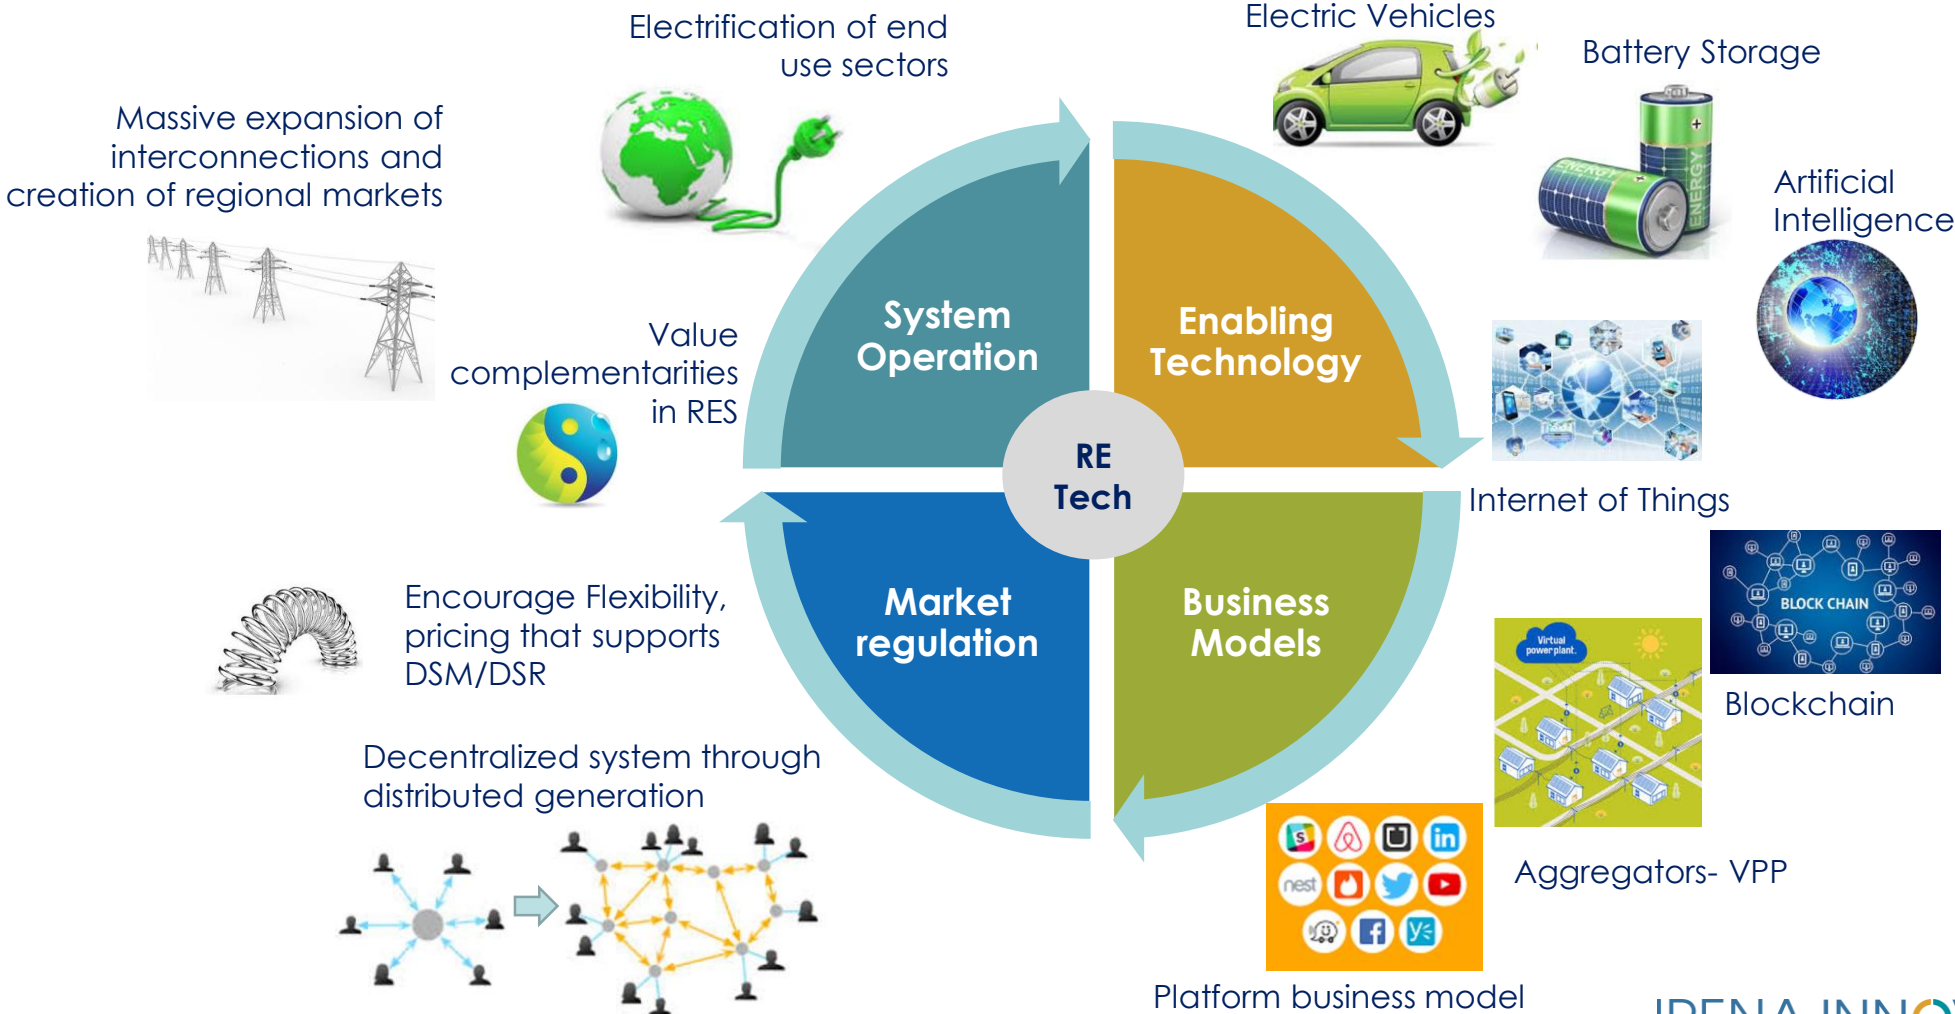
Electrification of end use sectors

Electric Vehicles

Battery Storage

Massive expansion of interconnections and creation of regional markets

Artificial Intelligence

ENERGY

ENERGY

System Operation

Enabling Technology

Value complementarities in RES

RE Tech

Internet of Things

BLOCK CHAIN

Encourage Flexibility, pricing that supports DSM/DSR

Market regulation

Business Models

Virtual power plant

Blockchain

Decentralized system through distributed generation

Aggregators- VPP

nest

Platform business model

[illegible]